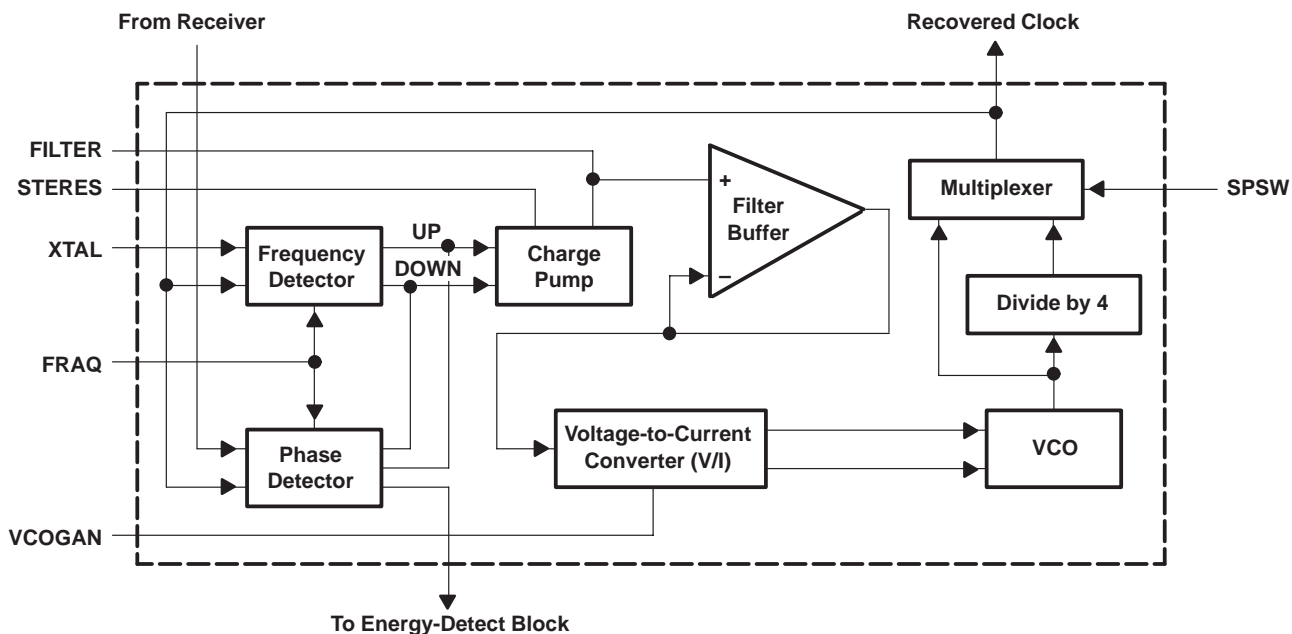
From Receiver

Recovered Clock

FILTER

STERES

XTAL

FRAQ

VCOGAN

SPSW

Frequency Detector

UP

DOWN

Charge Pump

+

Filter Buffer

–

Multiplexer

Divide by 4

Phase Detector

Voltage-to-Current Converter (V/I)

VCO

To Energy-Detect Block